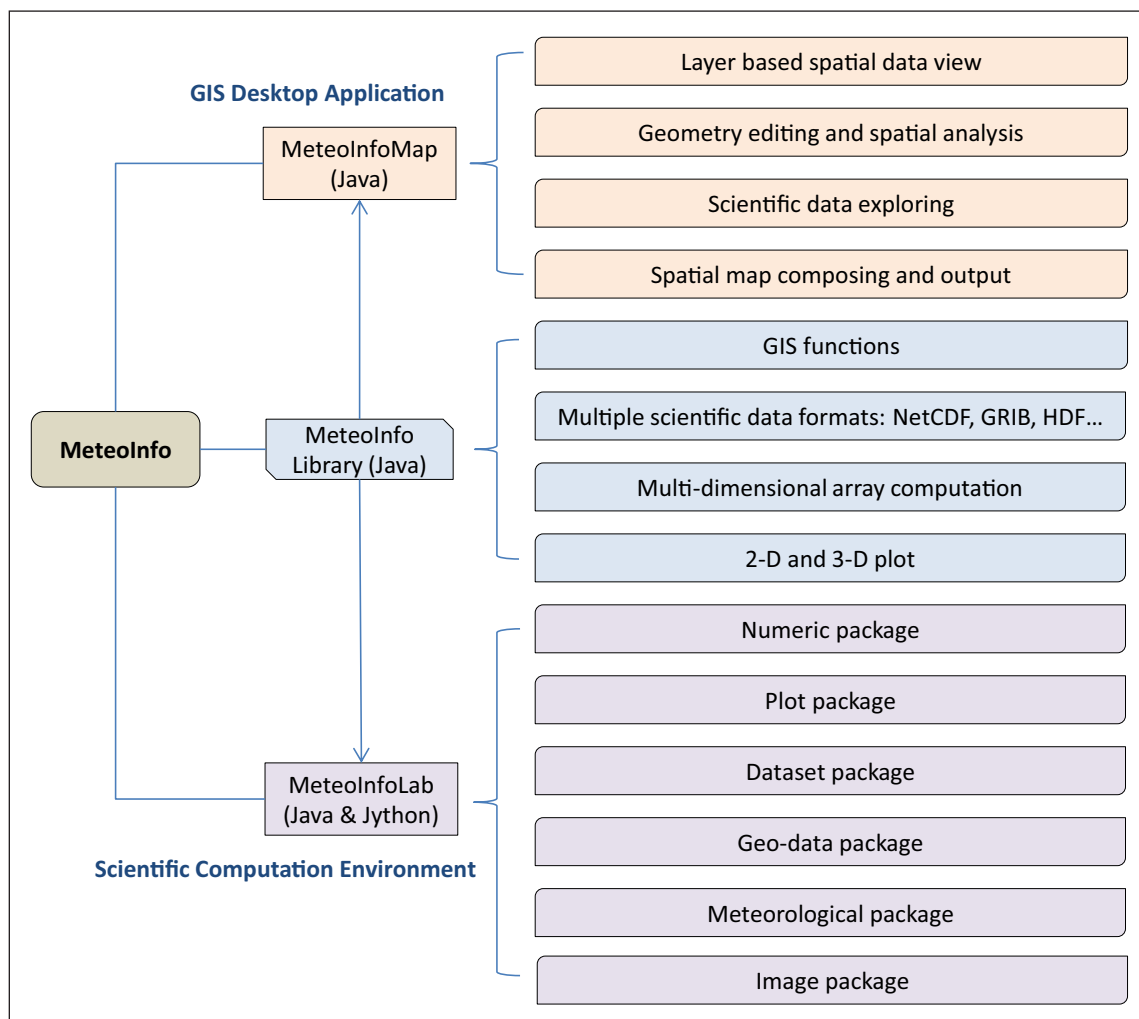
GIS Desktop Application

MeteoInfoMap (Java)

Layer based spatial data view

Geometry editing and spatial analysis

Scientific data exploring

Spatial map composing and output

MeteoInfo

MeteoInfo Library (Java)

GIS functions

Multiple scientific data formats: NetCDF, GRIB, HDF…

Multi-dimensional array computation

2-D and 3-D plot

MeteoInfoLab (Java & Jython)

Scientific Computation Environment

Numeric package

Plot package

Dataset package

Geo-data package

Meteorological package

Image package